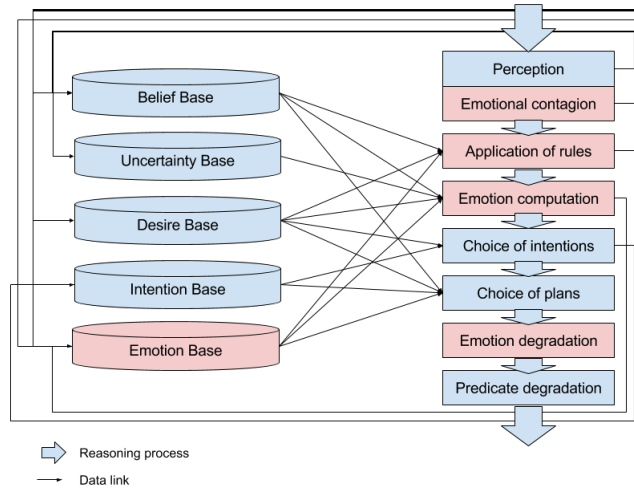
Belief Base

Uncertainty Base

Desire Base

Intention Base

Emotion Base

Perception

Emotional contagion

Application of rules

Emotion computation

Choice of intentions

Choice of plans

Emotion degradation

Predicate degradation

Reasoning process

Data link